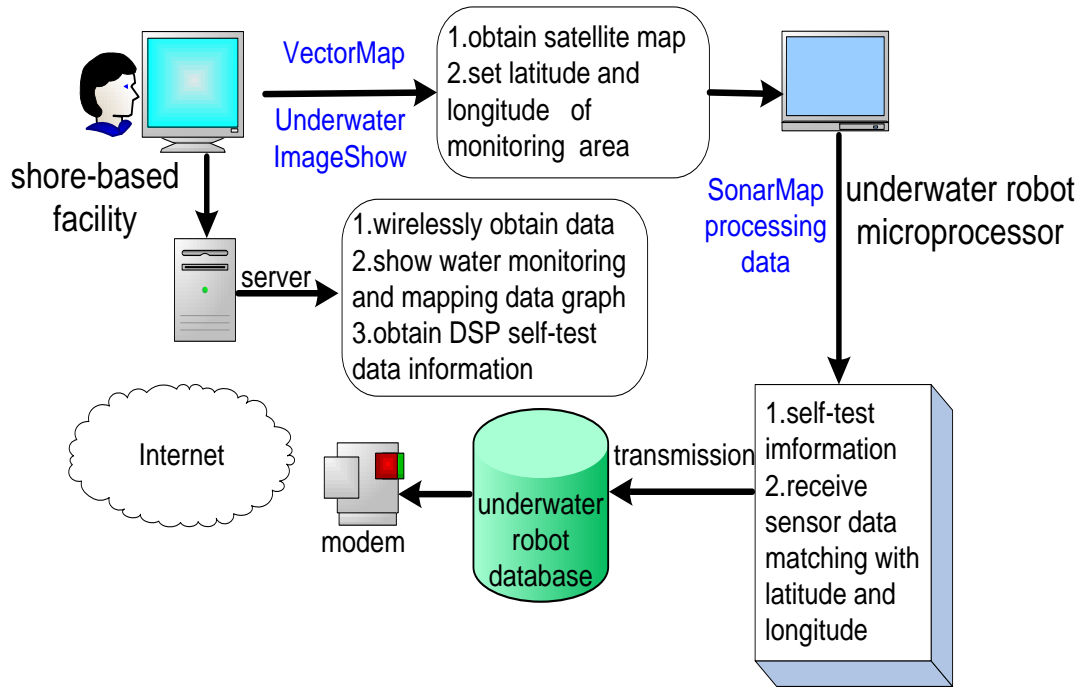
VectorMap

Underwater ImageShow

1.obtain satellite map
2.set latitude and longitude of monitoring area

shore-based facility

SonarMap processing data

underwater robot microprocessor

server

1.wirelessly obtain data
2.show water monitoring and mapping data graph
3.obtain DSP self-test data information

Internet

transmission

1.self-test imformation
2.receive sensor data matching with latitude and longitude

underwater robot database

modem